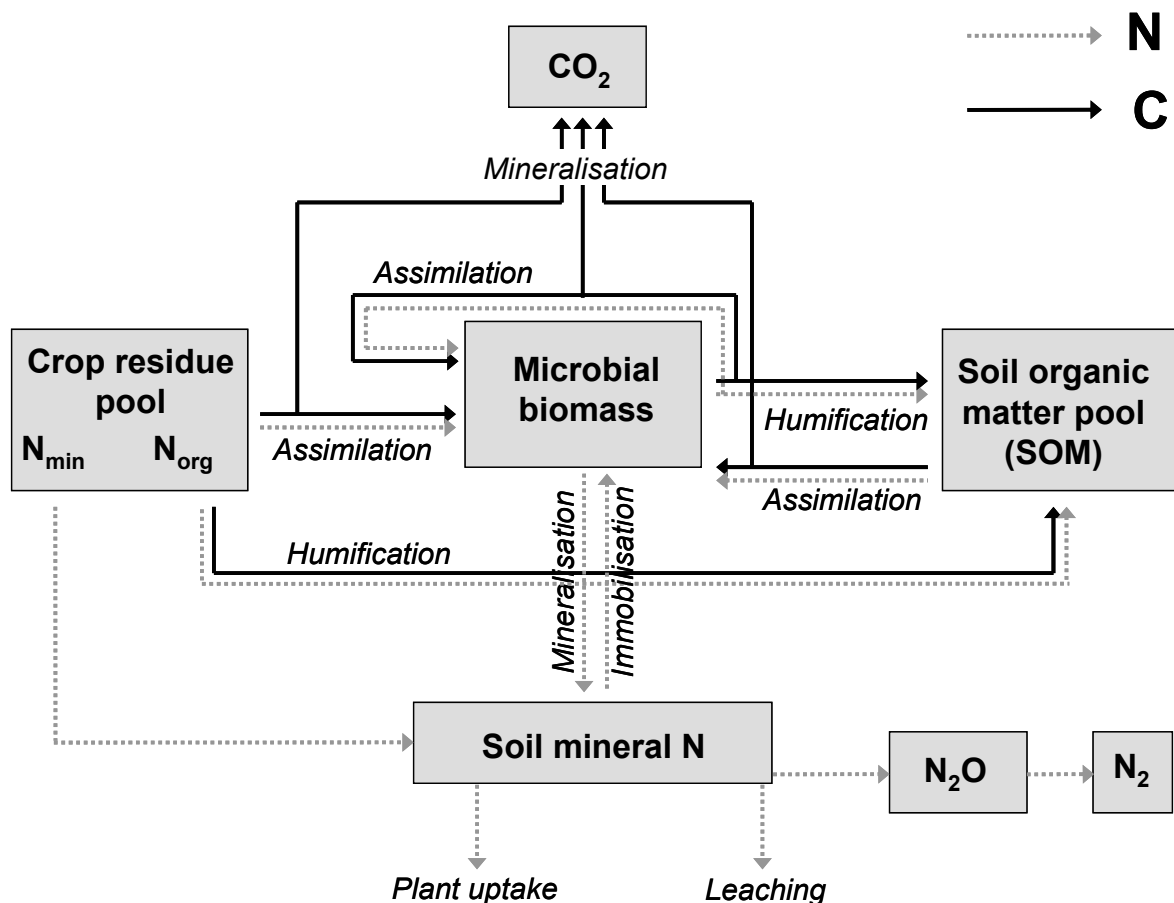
$CO_2$

N

C

Mineralisation

Assimilation

Crop residue pool

$N_{min}$ $N_{org}$

Assimilation

Microbial biomass

Soil organic matter pool (SOM)

Humification

Assimilation

Humification

Mineralisation

Immobilisation

Soil mineral N

$N_2O$

$N_2$

Plant uptake

Leaching